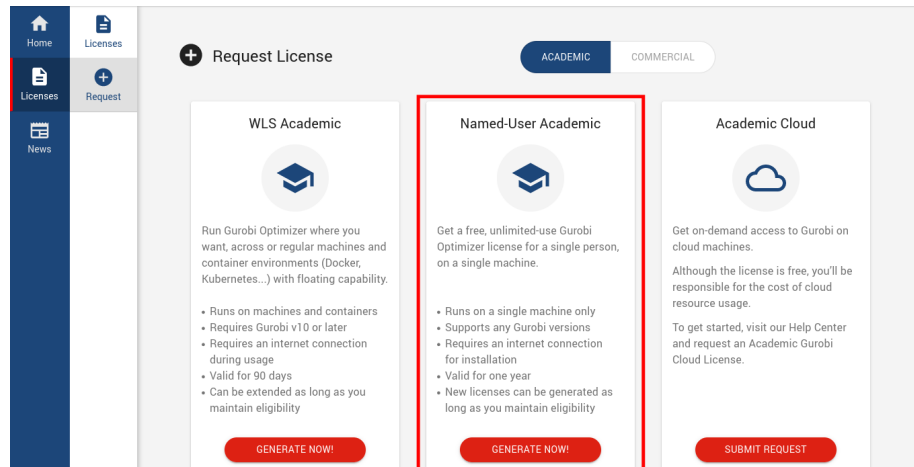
Home
Licenses
News

Licenses
Request

Request License

ACADEMIC
COMMERCIAL

WLS Academic

Run Gurobi Optimizer where you want, across or regular machines and container environments (Docker, Kubernetes...) with floating capability.

• Runs on machines and containers
• Requires Gurobi v10 or later
• Requires an internet connection during usage
• Valid for 90 days
• Can be extended as long as you maintain eligibility

GENERATE NOW!

Named-User Academic

Get a free, unlimited-use Gurobi Optimizer license for a single person, on a single machine.

• Runs on a single machine only
• Supports any Gurobi versions
• Requires an internet connection for installation
• Valid for one year
• New licenses can be generated as long as you maintain eligibility

GENERATE NOW!

Academic Cloud

Get on-demand access to Gurobi on cloud machines.

Although the license is free, you'll be responsible for the cost of cloud resource usage.

To get started, visit our Help Center and request an Academic Gurobi Cloud License.

SUBMIT REQUEST